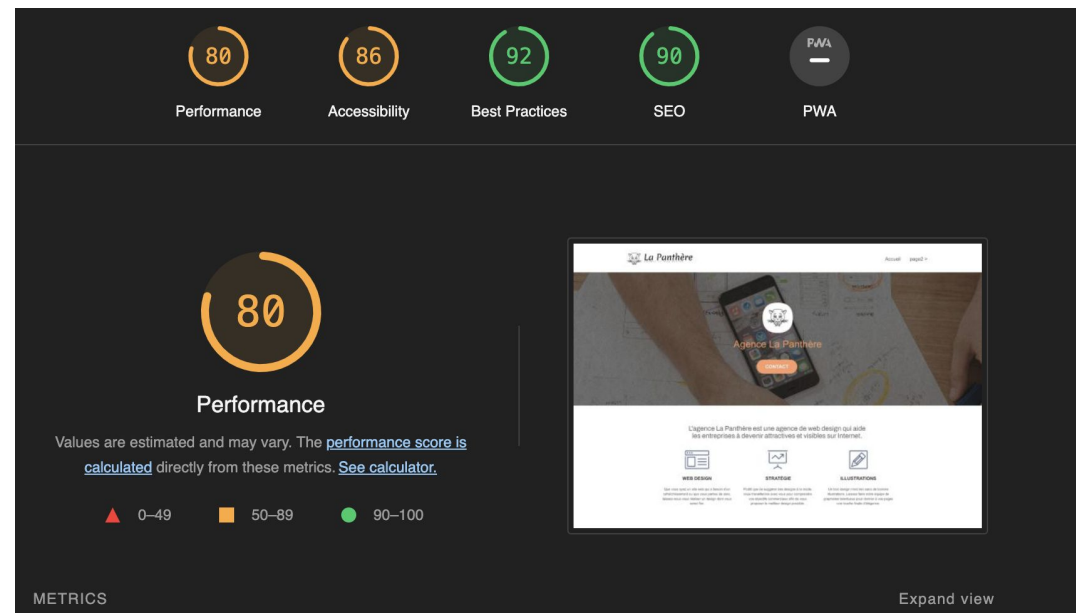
80
Performance

86
Accessibility

92
Best Practices

90
SEO

PWA
PWA

80

Performance

Values are estimated and may vary. The performance score is calculated directly from these metrics. See calculator.

0–49 50–89 90–100

La Panthère

Accueil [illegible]

Agence La Panthère

CONTACT

L'agence La Panthère est une agence de web design qui aide les entreprises à devenir attractives et visibles sur Internet.

WEB DESIGN

STRATÉGIE

ILLUSTRATIONS

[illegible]

METRICS

Expand view